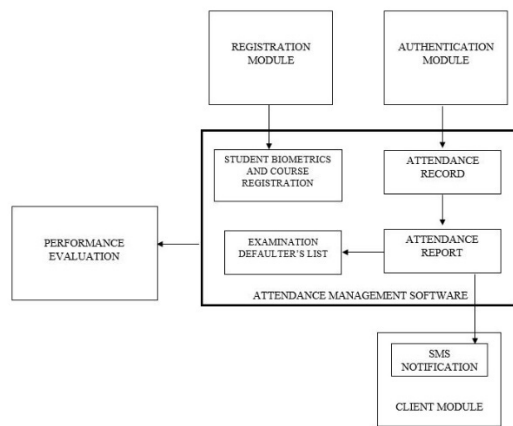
REGISTRATION MODULE

AUTHENTICATION MODULE

STUDENT BIOMETRICS AND COURSE REGISTRATION

ATTENDANCE RECORD

PERFORMANCE EVALUATION

EXAMINATION DEFAULTER'S LIST

ATTENDANCE REPORT

ATTENDANCE MANAGEMENT SOFTWARE

SMS NOTIFICATION

CLIENT MODULE